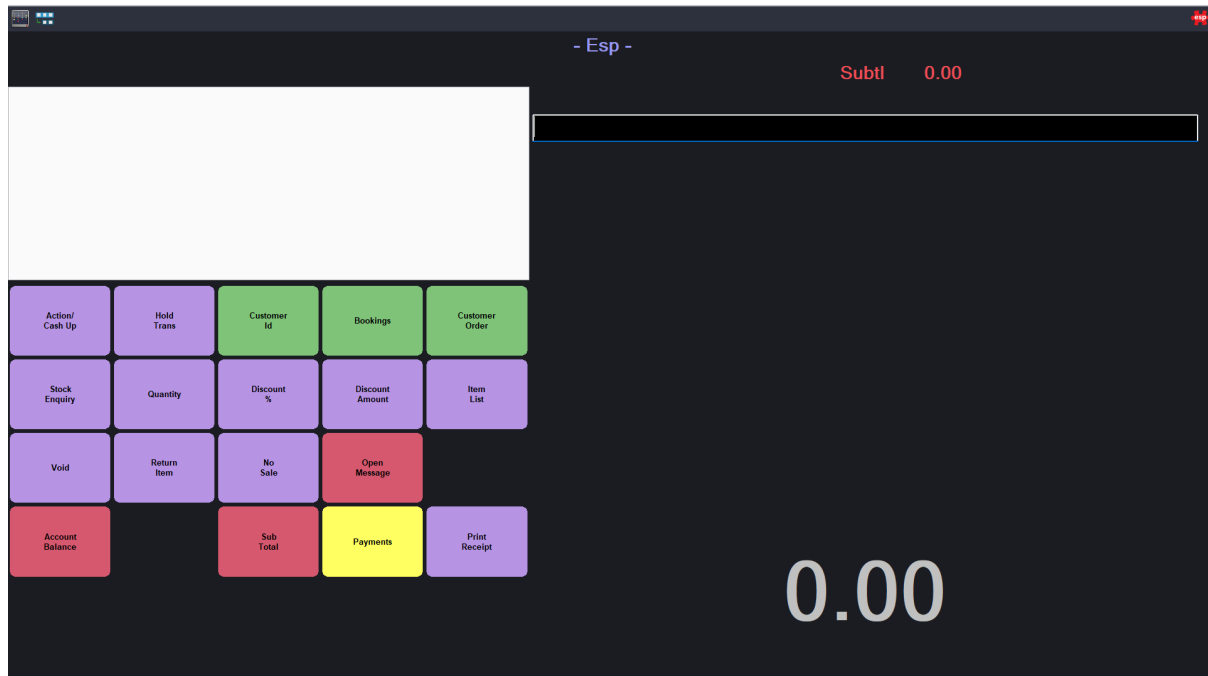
esp

- Esp -

Subtl 0.00

Action/ Cash Up

Hold Trans

Customer Id

Bookings

Customer Order

Stock Enquiry

Quantity

Discount %

Discount Amount

Item List

Void

Return Item

No Sale

Open Message

Account Balance

Sub Total

Payments

Print Receipt

0.00